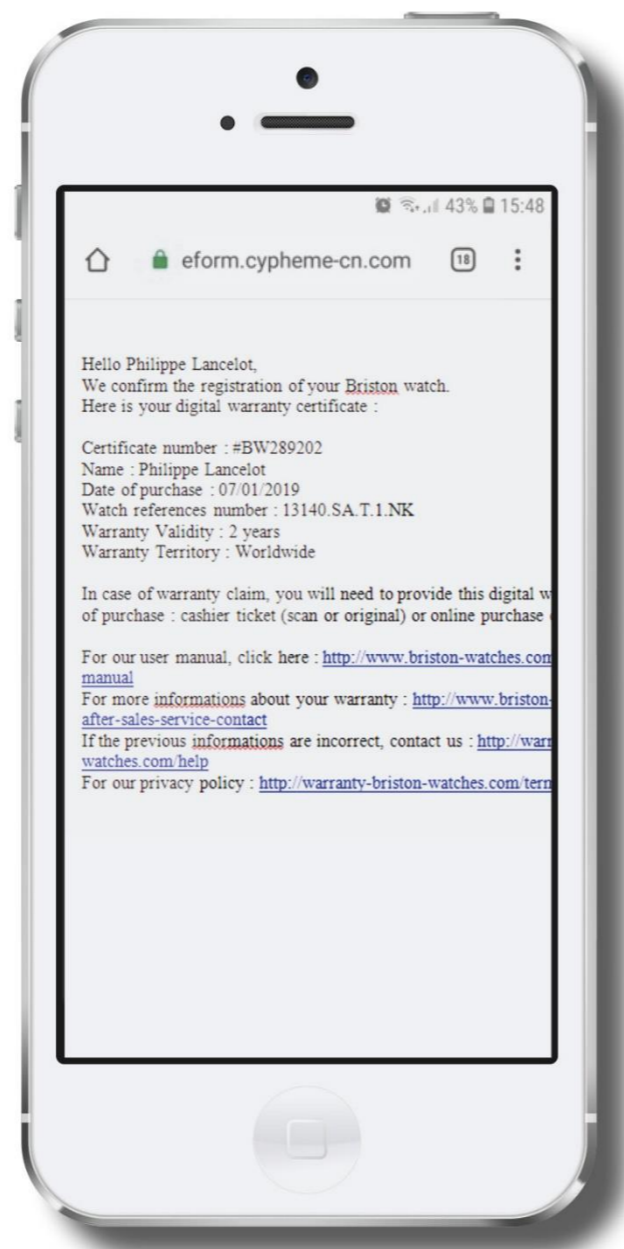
43% 15:48

eform.cypheme-cn.com 18

Hello Philippe Lancelot,
We confirm the registration of your Briston watch.
Here is your digital warranty certificate :

Certificate number : #BW289202
Name : Philippe Lancelot
Date of purchase : 07/01/2019
Watch references number : 13140.SA.T.1.NK
Warranty Validity : 2 years
Warranty Territory : Worldwide

In case of warranty claim, you will need to provide this digital w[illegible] of purchase : cashier ticket (scan or original) or online purchase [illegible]

For our user manual, click here : http://www.briston-watches.com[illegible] manual
For more informations about your warranty : http://www.briston-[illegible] after-sales-service-contact
If the previous informations are incorrect, contact us : http://warr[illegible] watches.com/help
For our privacy policy : http://warranty-briston-watches.com/term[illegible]